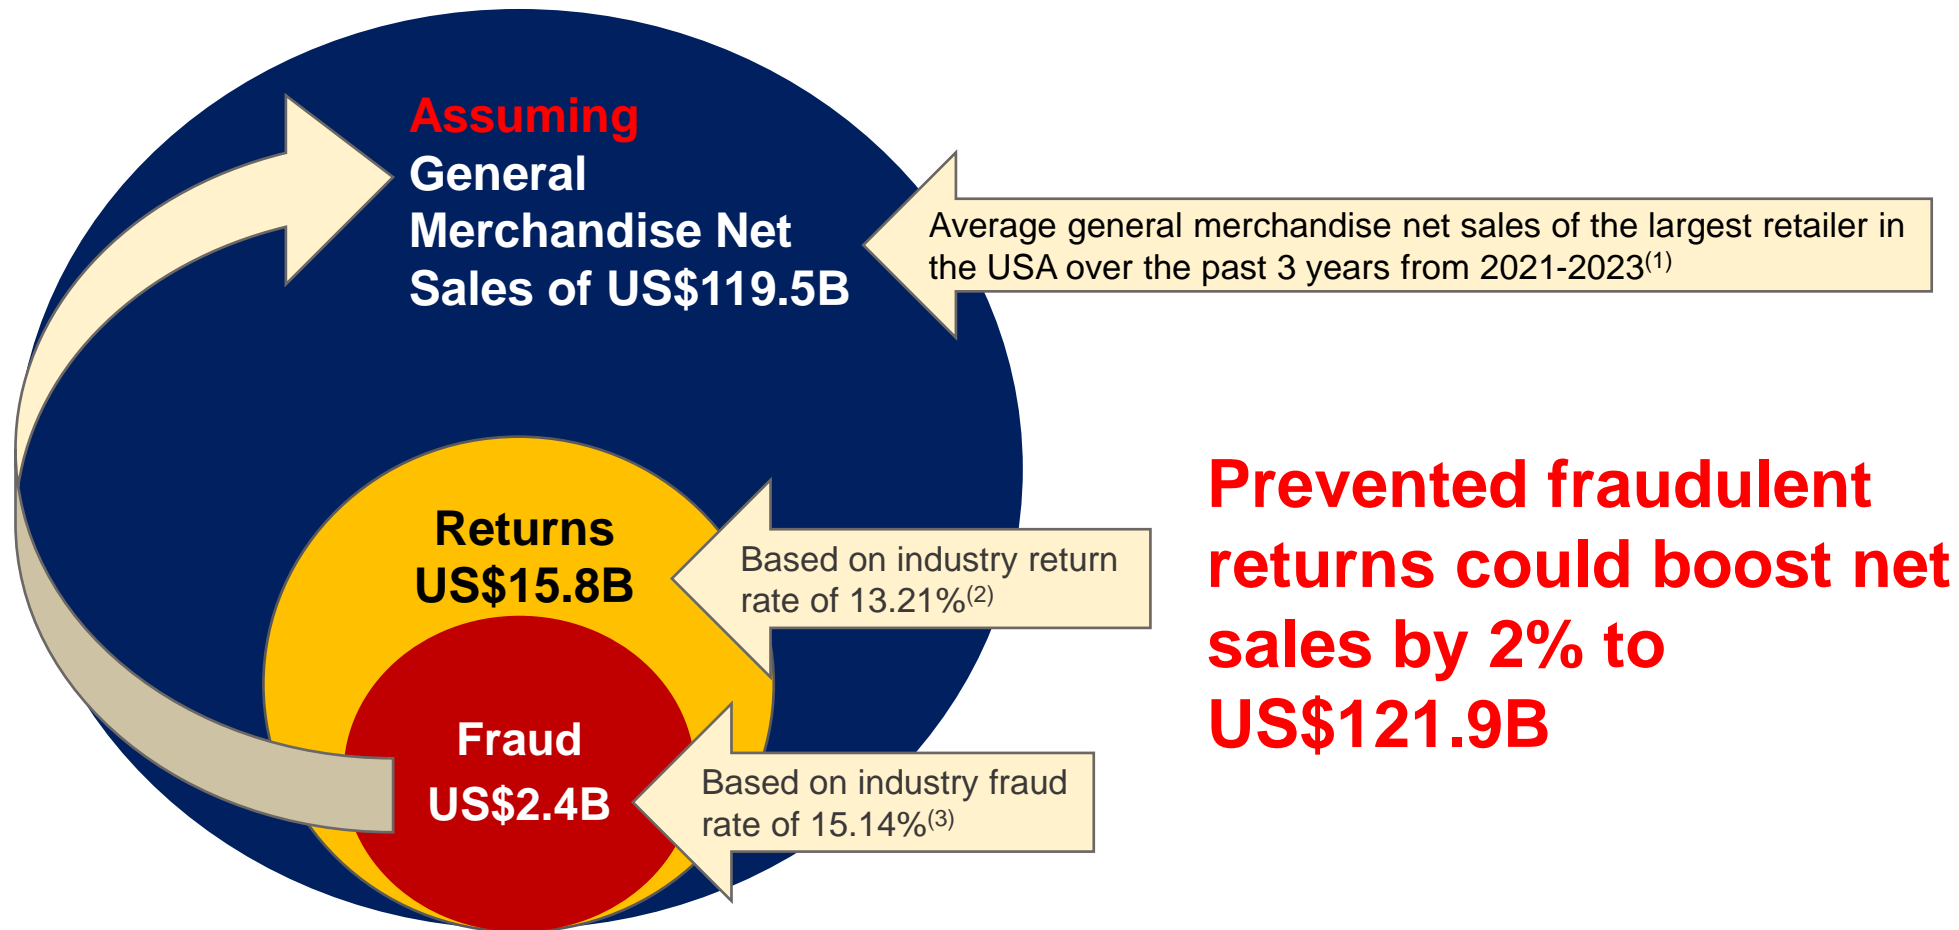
Assuming General Merchandise Net Sales of US$119.5B

Average general merchandise net sales of the largest retailer in the USA over the past 3 years from 2021-2023$^{(1)}$

Returns US$15.8B

Based on industry return rate of 13.21%$^{(2)}$

Fraud US$2.4B

Based on industry fraud rate of 15.14%$^{(3)}$

Prevented fraudulent returns could boost net sales by 2% to US$121.9B